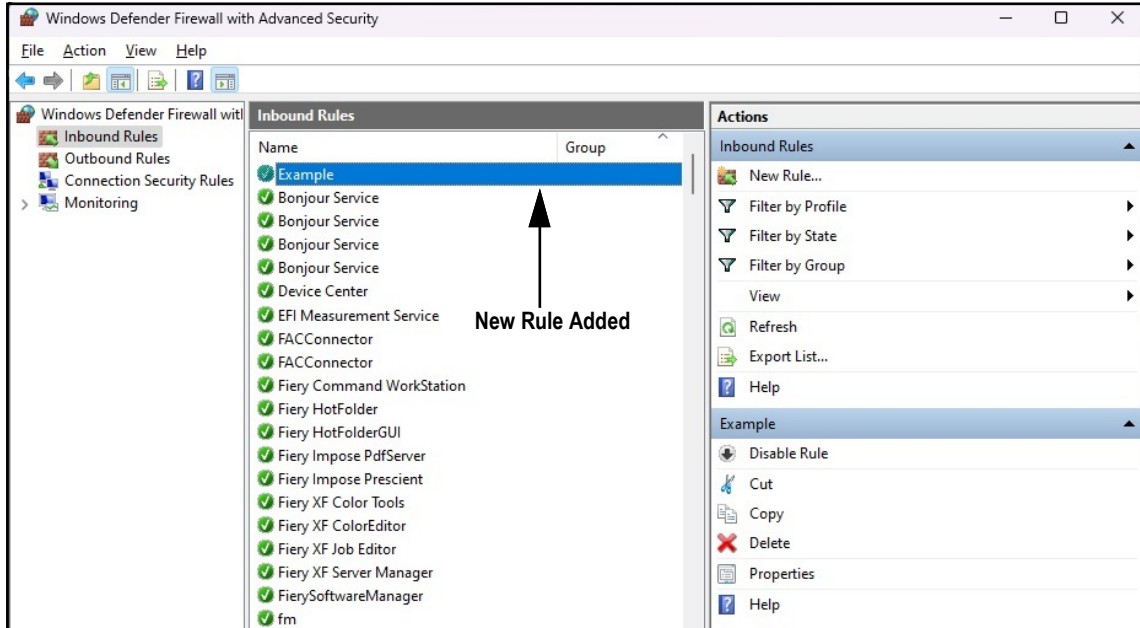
Windows Defender Firewall with Advanced Security

File Action View Help

Windows Defender Firewall witl
Inbound Rules
Outbound Rules
Connection Security Rules
Monitoring

Inbound Rules

| Name | Group |
|---|---|
| Example | |
| Bonjour Service | |
| Bonjour Service | |
| Bonjour Service | |
| Bonjour Service | |
| Device Center | |
| EFI Measurement Service | |
| FACConnector | |
| FACConnector | |
| Fiery Command WorkStation | |
| Fiery HotFolder | |
| Fiery HotFolderGUI | |
| Fiery Impose PdfServer | |
| Fiery Impose Prescient | |
| Fiery XF Color Tools | |
| Fiery XF ColorEditor | |
| Fiery XF Job Editor | |
| Fiery XF Server Manager | |
| FierySoftwareManager | |
| fm | |

New Rule Added

Actions
Inbound Rules
New Rule...
Filter by Profile
Filter by State
Filter by Group
View
Refresh
Export List...
Help
Example
Disable Rule
Cut
Copy
Delete
Properties
Help